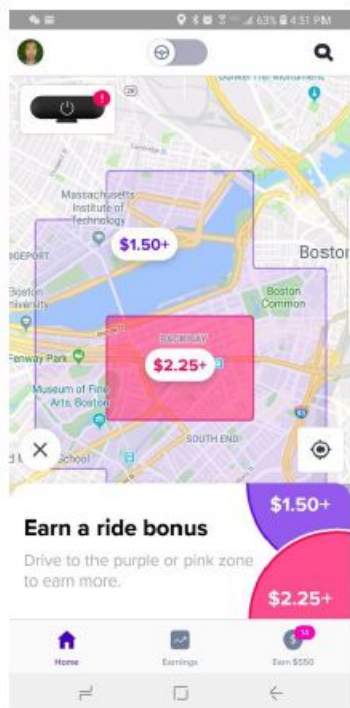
63% 4:51 PM

Bunker Hill Monument

1

Massachusetts Institute of Technology

$1.50+

Boston

DGEPORT

Boston University

Boston Common

BACK BAY

$2.25+

Fenway Park

Museum of Fine Arts, Boston

SOUTH END

School

Earn a ride bonus

Drive to the purple or pink zone to earn more.

$1.50+

$2.25+

14

Home

Earnings

Earn $550